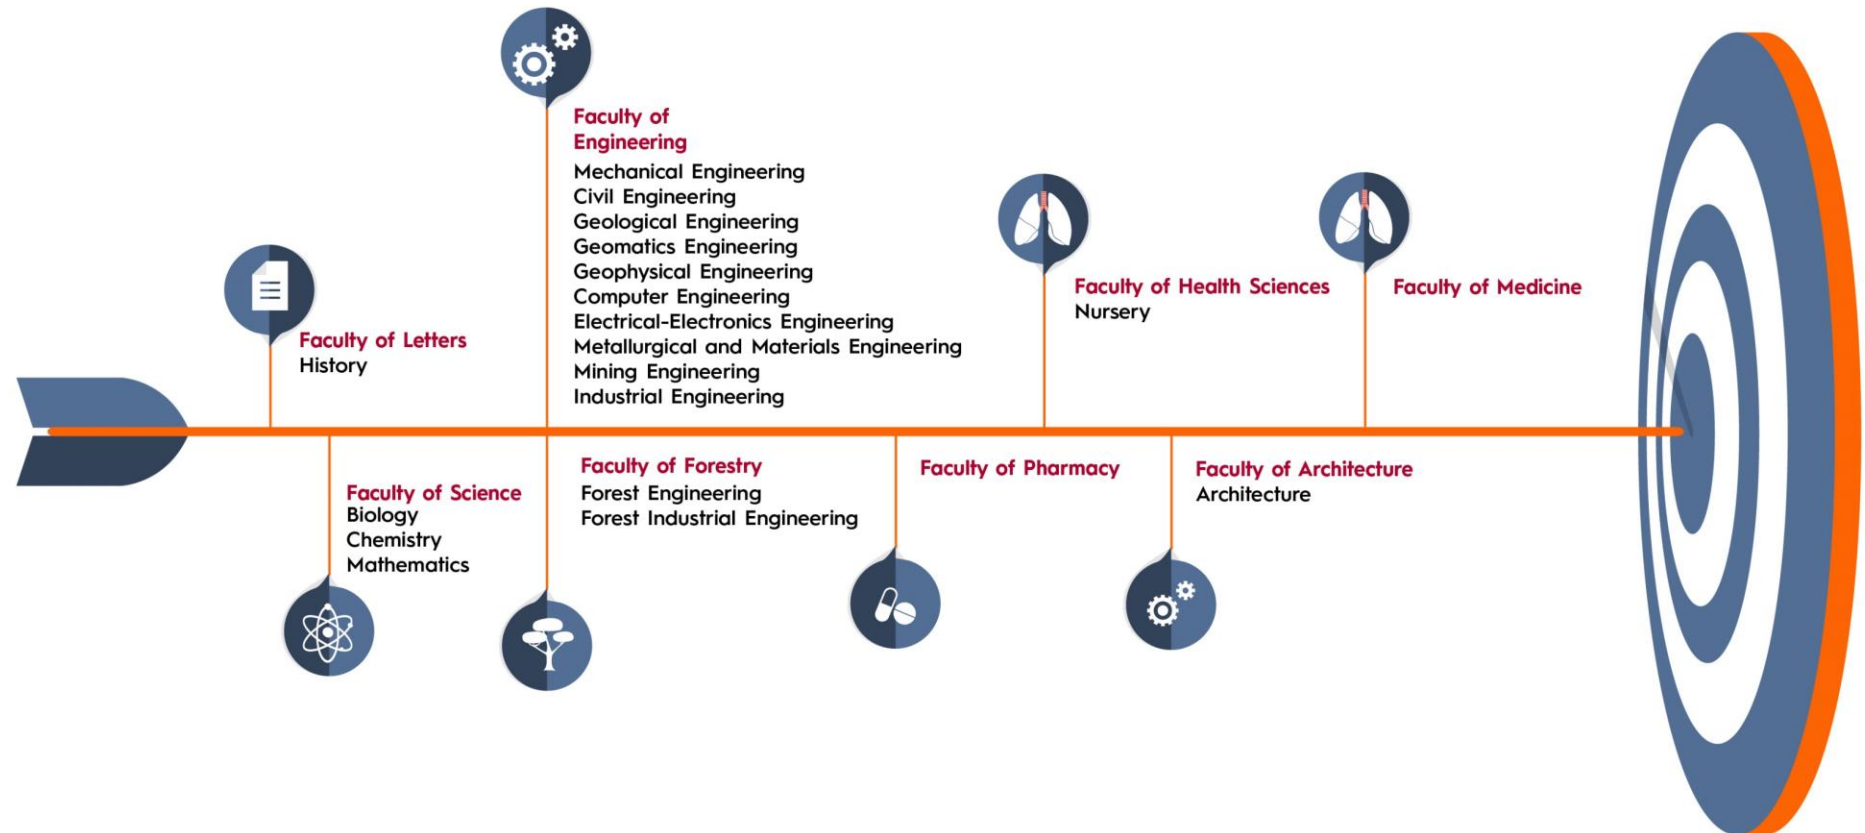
Faculty of Engineering
Mechanical Engineering
Civil Engineering
Geological Engineering
Geomatics Engineering
Geophysical Engineering
Computer Engineering
Electrical-Electronics Engineering
Metallurgical and Materials Engineering
Mining Engineering
Industrial Engineering

Faculty of Letters
History

Faculty of Health Sciences
Nursery

Faculty of Medicine

Faculty of Science
Biology
Chemistry
Mathematics

Faculty of Forestry
Forest Engineering
Forest Industrial Engineering

Faculty of Pharmacy

Faculty of Architecture
Architecture